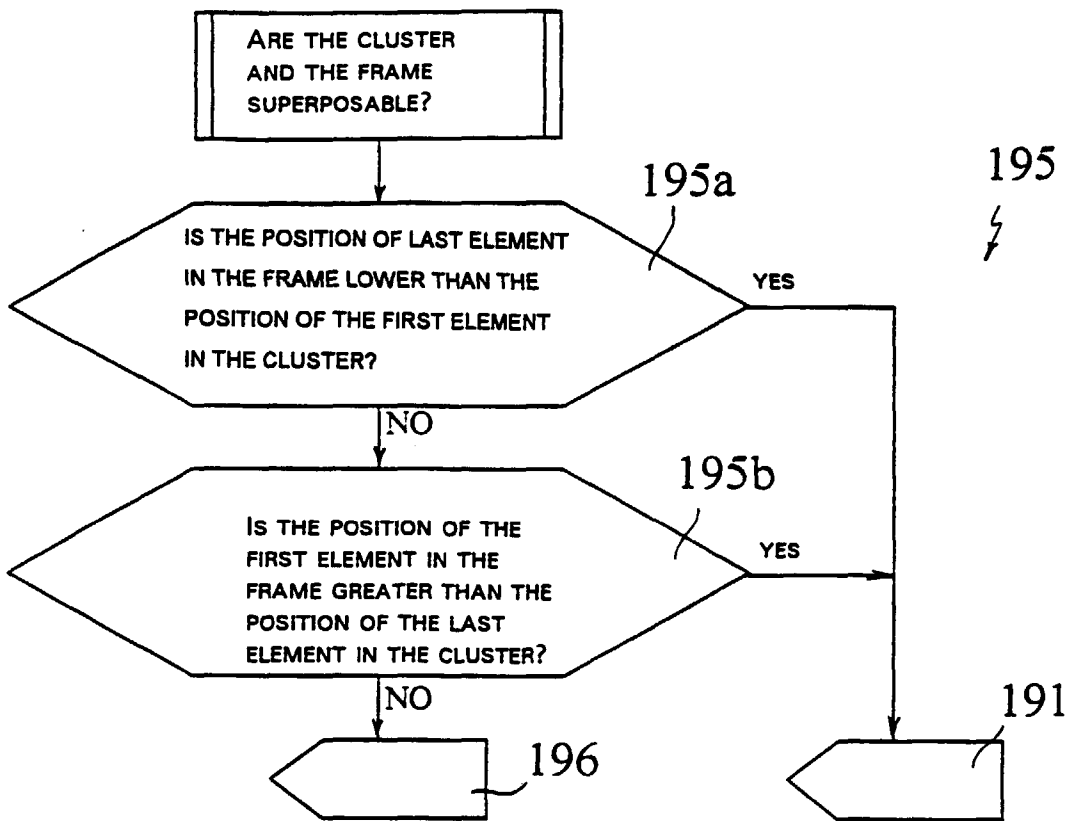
ARE THE CLUSTER AND THE FRAME SUPERPOSABLE?

195

195a

IS THE POSITION OF LAST ELEMENT IN THE FRAME LOWER THAN THE POSITION OF THE FIRST ELEMENT IN THE CLUSTER?

YES

NO

195b

IS THE POSITION OF THE FIRST ELEMENT IN THE FRAME GREATER THAN THE POSITION OF THE LAST ELEMENT IN THE CLUSTER?

YES

NO

196

191